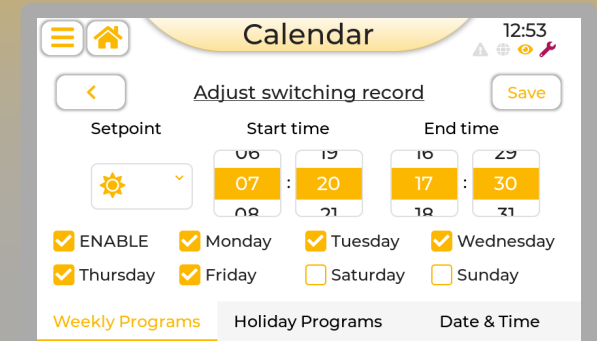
Calendar

12:53

<

Adjust switching record

Save

Setpoint

Start time

End time

06
07
08

:

19
20
21

16
17
18

:

29
30
31

ENABLE Monday Tuesday Wednesday

Thursday Friday Saturday Sunday

Weekly Programs

Holiday Programs

Date & Time